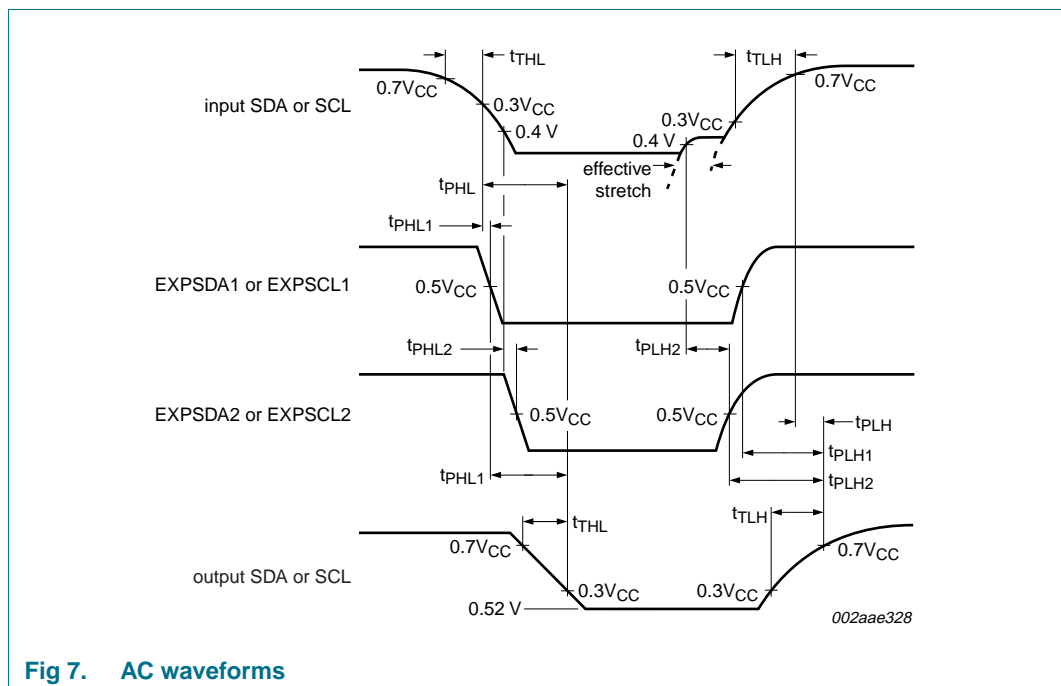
$t_{THL}$

$t_{TLH}$

$0.7V_{CC}$

$0.7V_{CC}$

input SDA or SCL

$0.3V_{CC}$

$0.3V_{CC}$

0.4 V

0.4 V

effective stretch

$t_{PHL}$

$t_{PHL1}$

EXPSDA1 or EXPSCL1

$0.5V_{CC}$

$0.5V_{CC}$

$t_{PHL2}$

$t_{PLH2}$

EXPSDA2 or EXPSCL2

$0.5V_{CC}$

$0.5V_{CC}$

$t_{PLH}$

$t_{PLH1}$

$t_{PHL1}$

$t_{PLH2}$

$t_{THL}$

$t_{TLH}$

$0.7V_{CC}$

$0.7V_{CC}$

output SDA or SCL

$0.3V_{CC}$

$0.3V_{CC}$

0.52 V

002aae328

Fig 7. AC waveforms